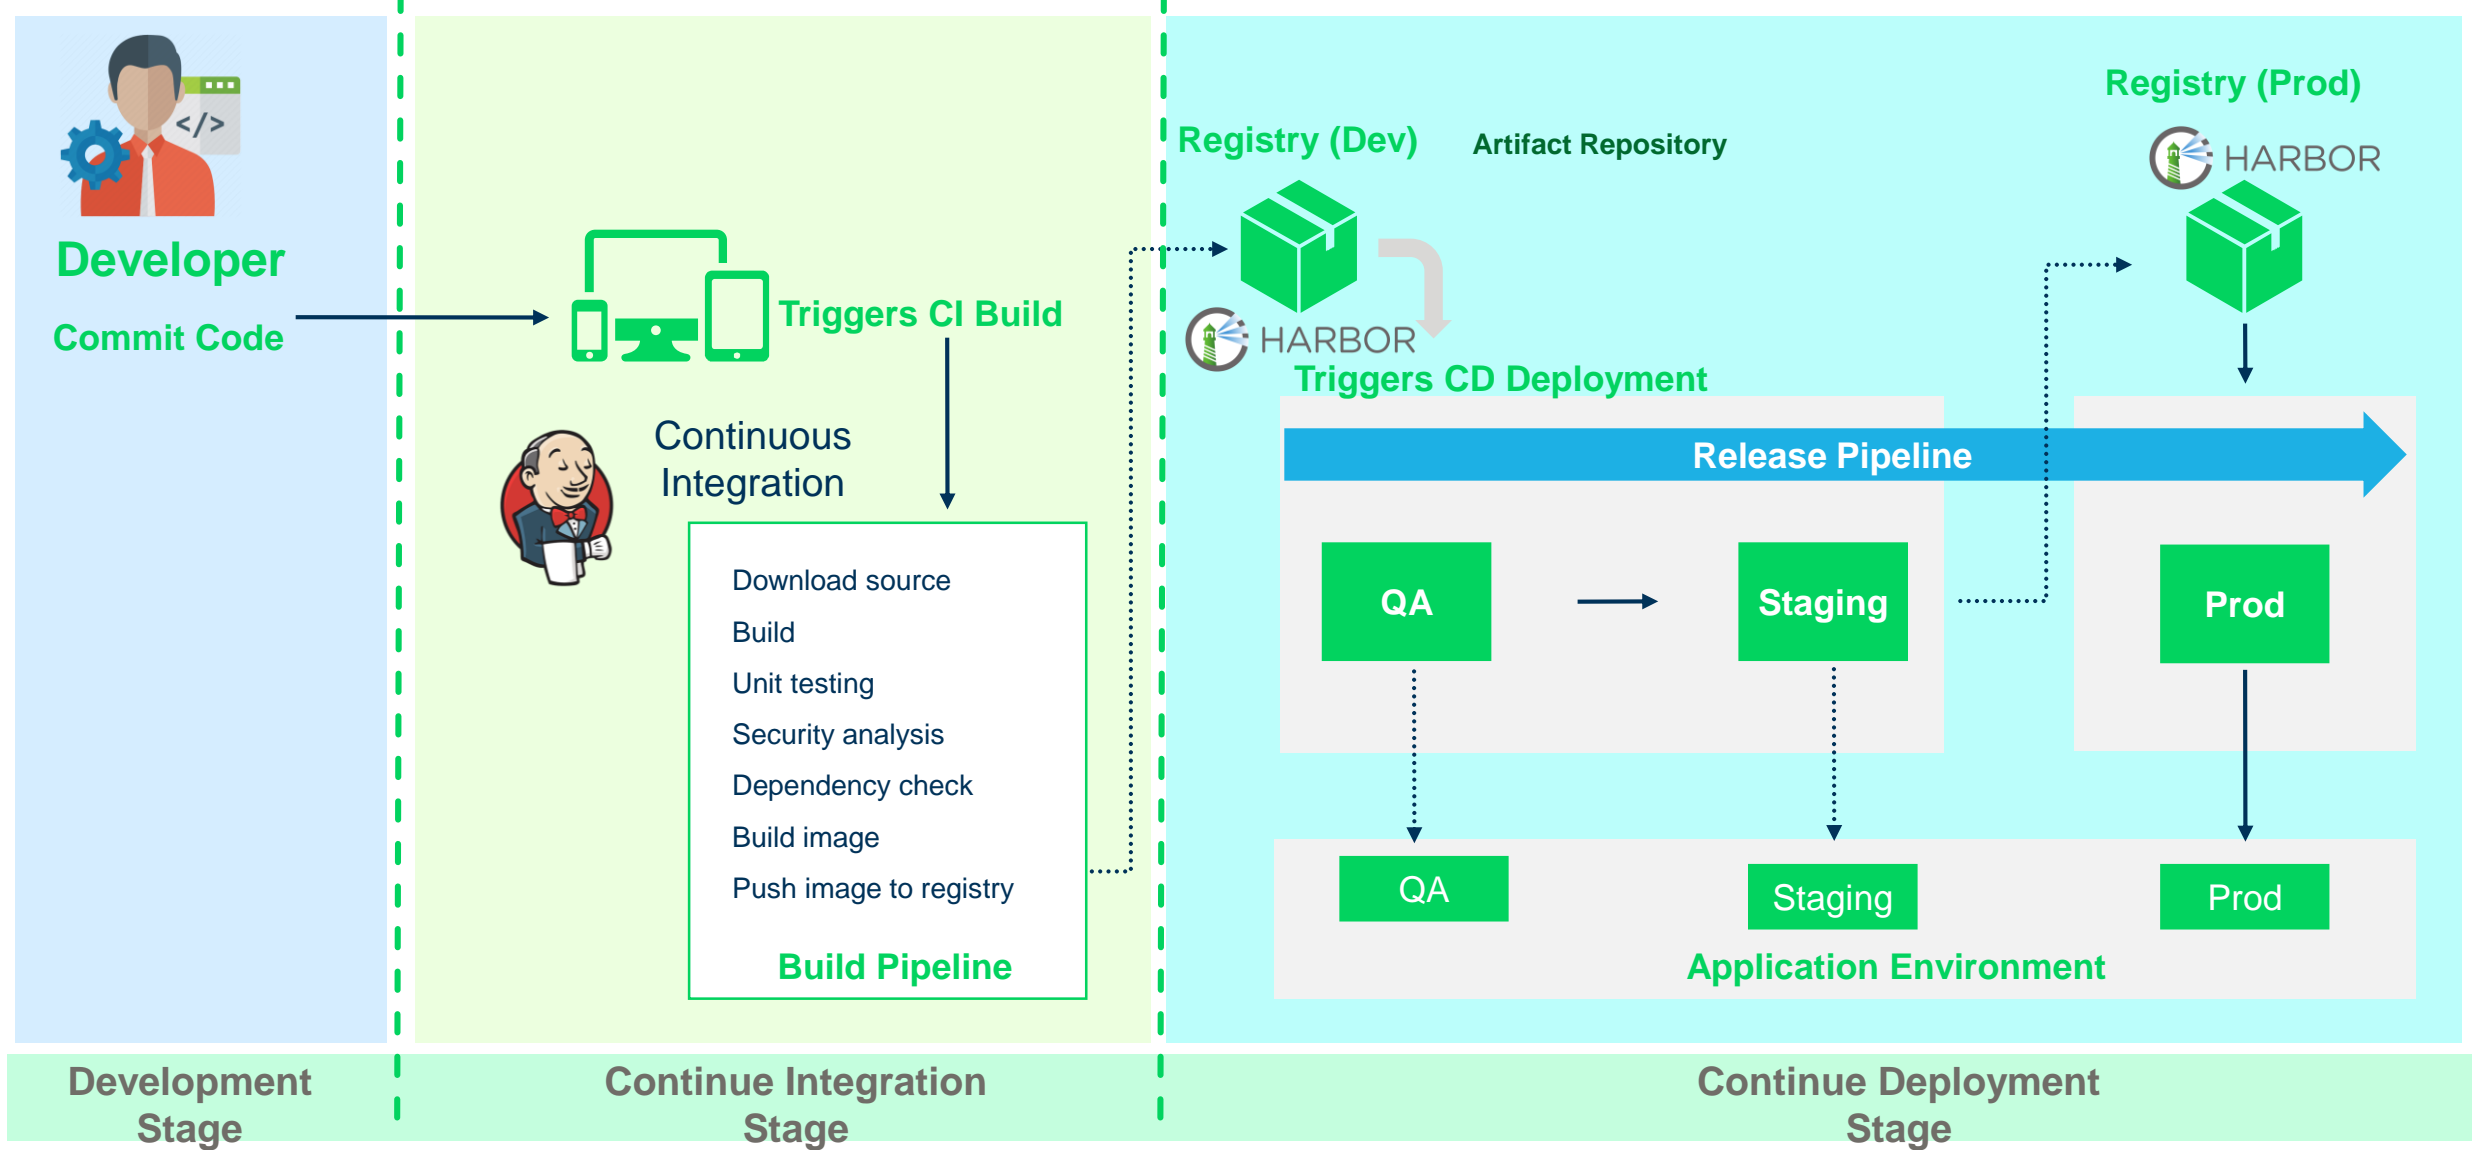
Developer

Commit Code

Triggers CI Build

Continuous Integration

Download source
Build
Unit testing
Security analysis
Dependency check
Build image
Push image to registry

Build Pipeline

Registry (Dev)

Artifact Repository

Registry (Prod)

HARBOR

HARBOR

Triggers CD Deployment

Release Pipeline

QA

Staging

Prod

QA

Staging

Prod

Application Environment

Development Stage

Continue Integration Stage

Continue Deployment Stage